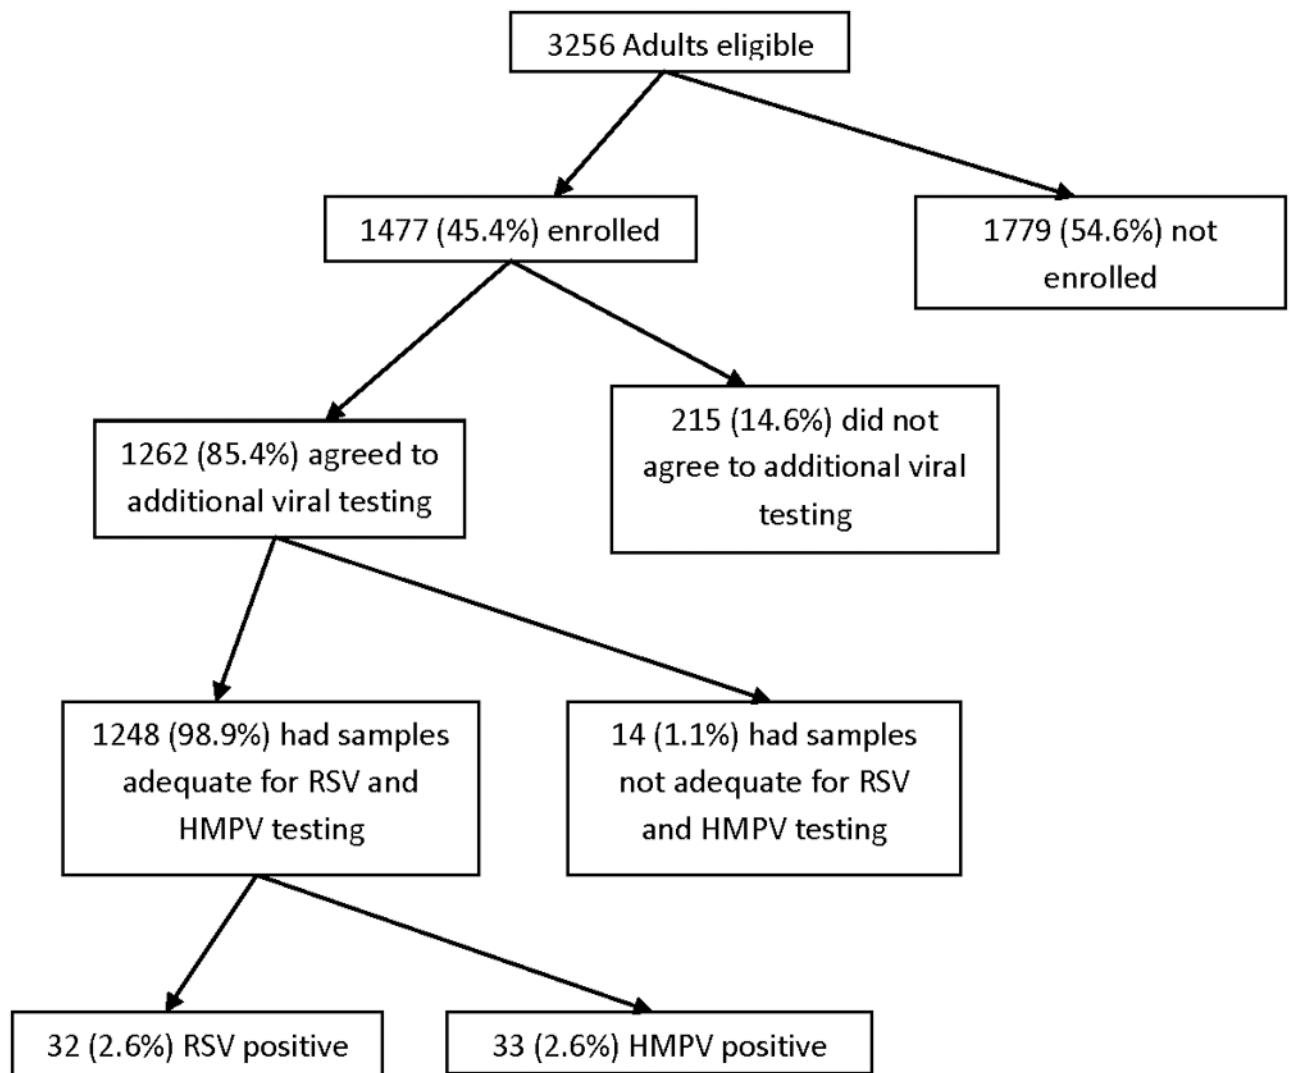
3256 Adults eligible

1477 (45.4%) enrolled

1779 (54.6%) not enrolled

1262 (85.4%) agreed to additional viral testing

215 (14.6%) did not agree to additional viral testing

1248 (98.9%) had samples adequate for RSV and HMPV testing

14 (1.1%) had samples not adequate for RSV and HMPV testing

32 (2.6%) RSV positive

33 (2.6%) HMPV positive